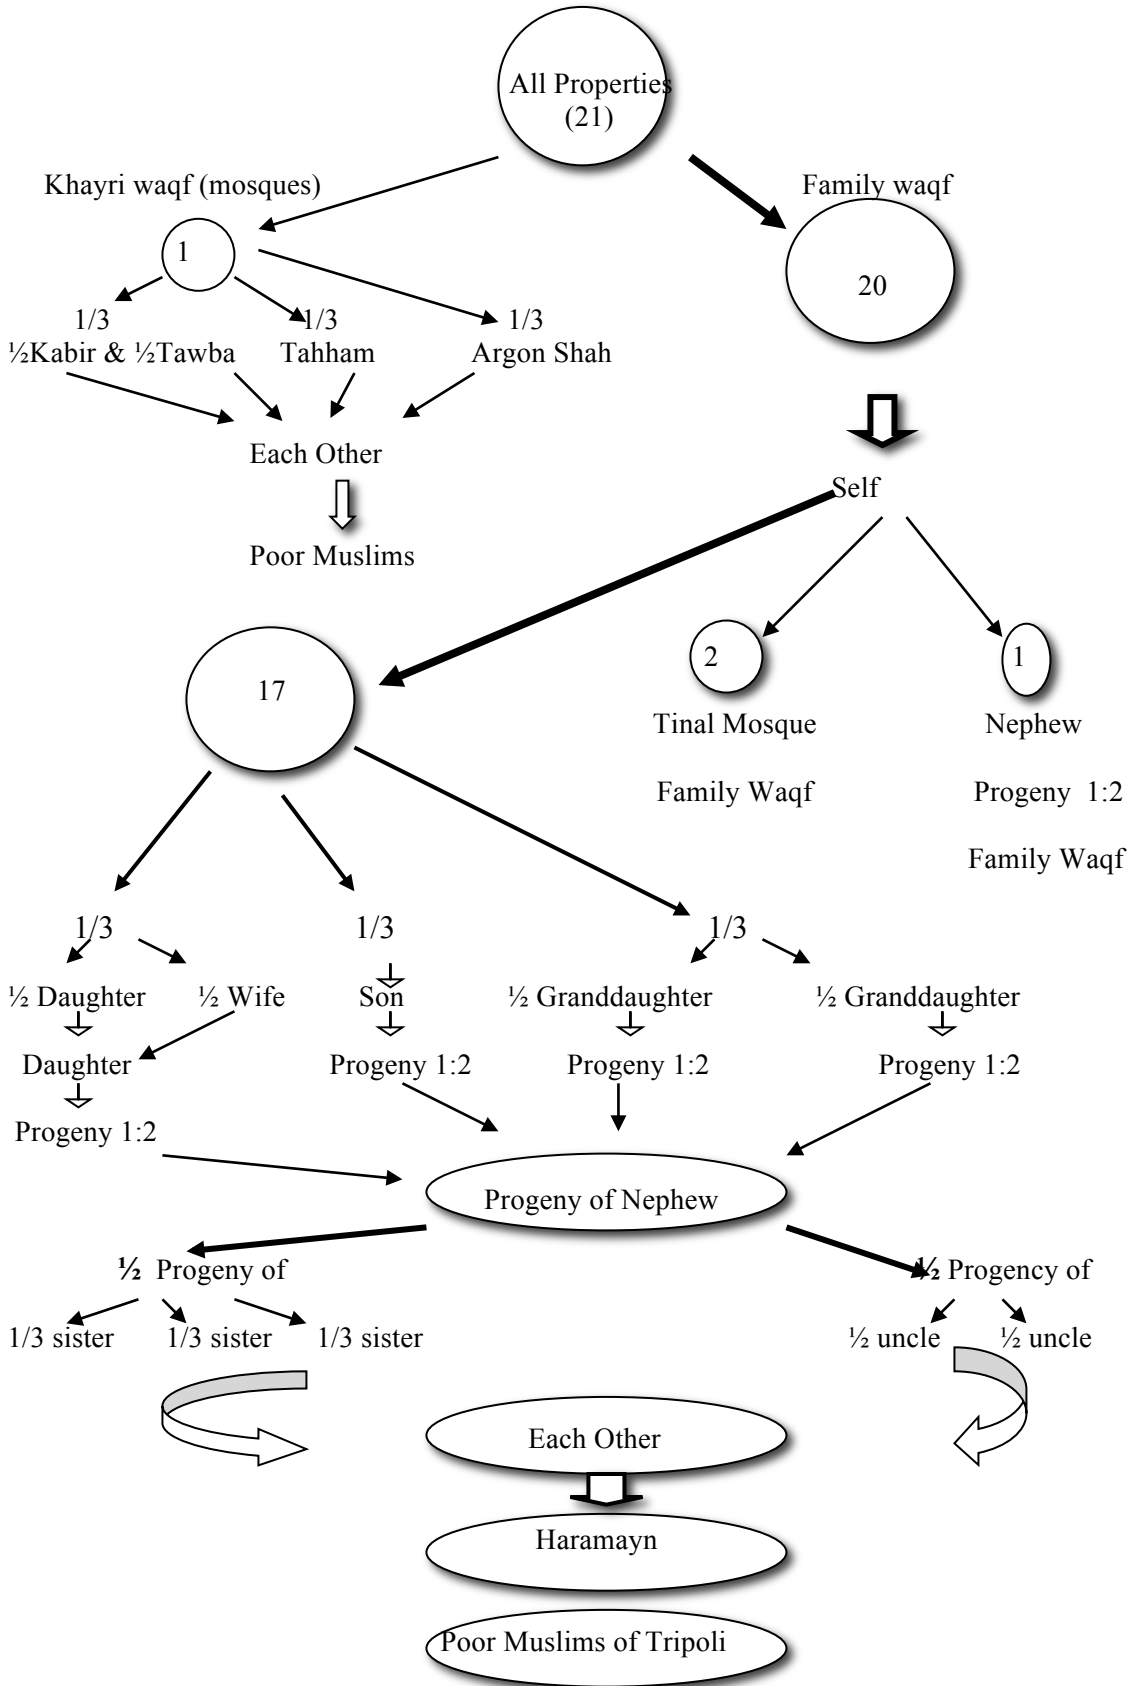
All Properties (21)

Khayri waqf (mosques)

Family waqf

1

20

1/3
½Kabir & ½Tawba

1/3
Tahham

1/3
Argon Shah

Each Other

Poor Muslims

Self

17

2

Tinal Mosque

Family Waqf

1

Nephew

Progeny 1:2

Family Waqf

1/3

½ Daughter

½ Wife

Daughter

Progeny 1:2

1/3

Son

Progeny 1:2

1/3

½ Granddaughter

Progeny 1:2

½ Granddaughter

Progeny 1:2

Progeny of Nephew

½ Progeny of

1/3 sister 1/3 sister 1/3 sister

½ Progency of

½ uncle ½ uncle

Each Other

Haramayn

Poor Muslims of Tripoli